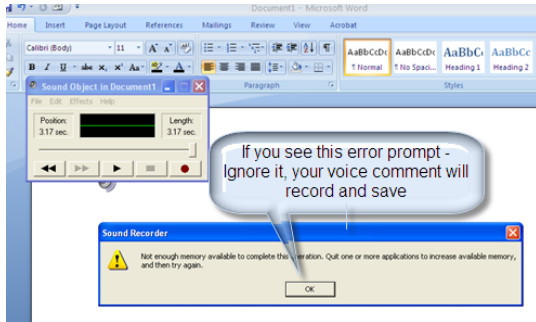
Document1 - Microsoft Word

Home Insert Page Layout References Mailings Review View Acrobat

Calibri (Body) 11

AaBbCcDc ¶ Normal
AaBbCcDc ¶ No Spaci...
AaBbCc Heading 1
AaBbCc Heading 2

Paragraph

Styles

Sound Object in Document1

File Edit Effects Help

Position: 3.17 sec.

Length: 3.17 sec.

If you see this error prompt - Ignore it, your voice comment will record and save

Sound Recorder

Not enough memory available to complete this operation. Quit one or more applications to increase available memory, and then try again.

OK